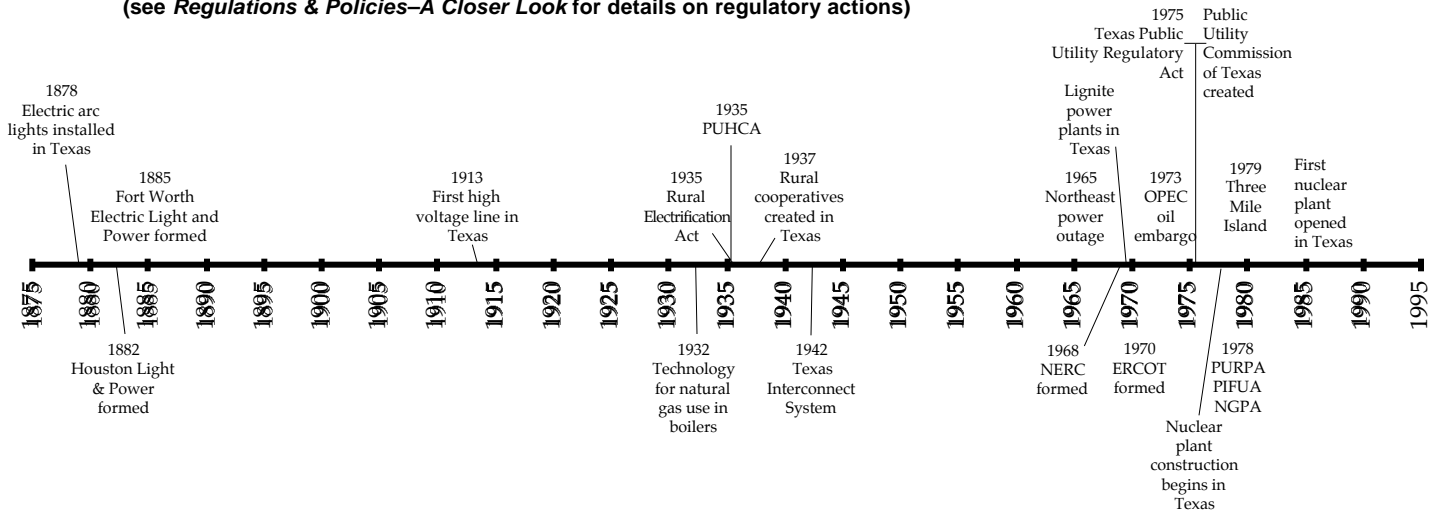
(see *Regulations & Policies–A Closer Look* for details on regulatory actions)

1878 Electric arc lights installed in Texas

1885 Fort Worth Electric Light and Power formed

1913 First high voltage line in Texas

1935 Rural Electrification Act

1935 PUHCA

1937 Rural cooperatives created in Texas

1965 Northeast power outage

Lignite power plants in Texas

1975 Texas Public Utility Regulatory Act

Public Utility Commission of Texas created

1973 OPEC oil embargo

1979 Three Mile Island

First nuclear plant opened in Texas

1875 1880 1885 1890 1895 1900 1905 1910 1915 1920 1925 1930 1935 1940 1945 1950 1955 1960 1965 1970 1975 1980 1985 1990 1995

1882 Houston Light & Power formed

1932 Technology for natural gas use in boilers

1942 Texas Interconnect System

1968 NERC formed

1970 ERCOT formed

1978 PURPA PIFUA NGPA

Nuclear plant construction begins in Texas